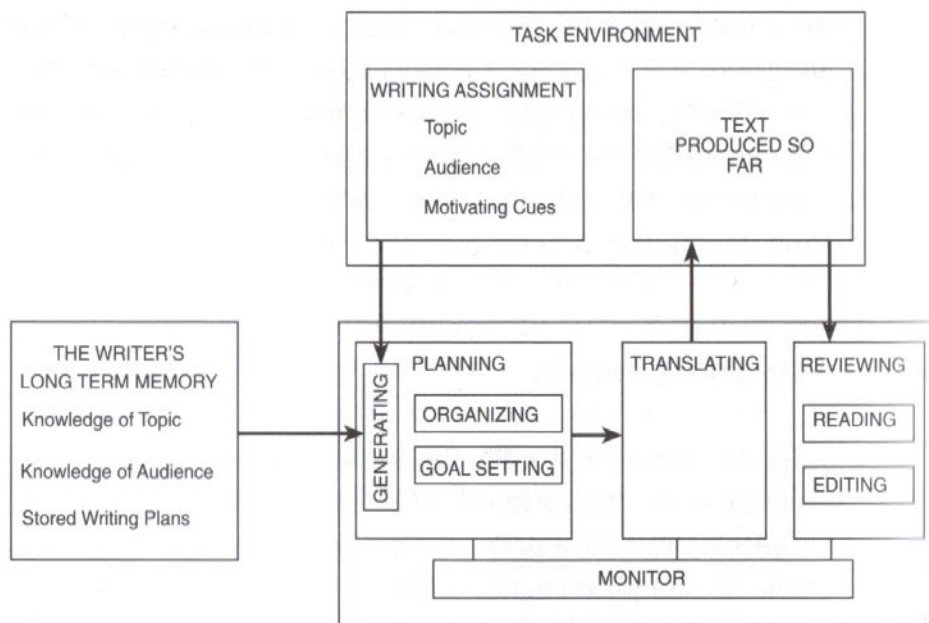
TASK ENVIRONMENT

WRITING ASSIGNMENT
Topic
Audience
Motivating Cues

TEXT PRODUCED SO FAR

THE WRITER'S LONG TERM MEMORY
Knowledge of Topic
Knowledge of Audience
Stored Writing Plans

PLANNING
GENERATING
ORGANIZING
GOAL SETTING

TRANSLATING

REVIEWING
READING
EDITING

MONITOR